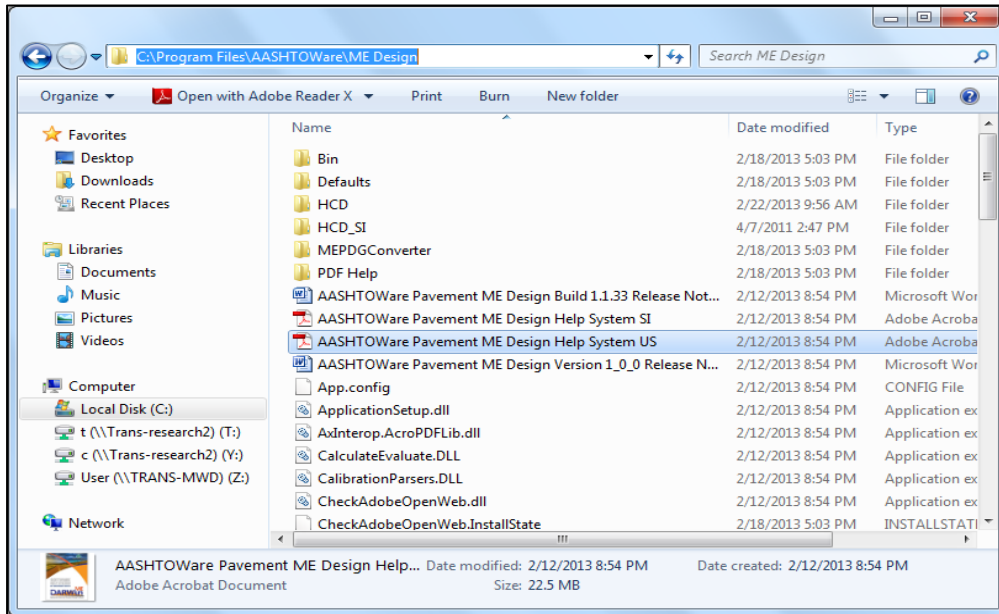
C:\Program Files\AASHTOWare\ME Design

Search ME Design

Organize ▾ Open with Adobe Reader X ▾ Print Burn New folder

Favorites
Desktop
Downloads
Recent Places

Libraries
Documents
Music
Pictures
Videos

Computer
Local Disk (C:)
t (\\Trans-research2) (T:)
c (\\Trans-research2) (Y:)
User (\\TRANS-MWD) (Z:)

Network

| Name | Date modified | Type |
|---|---|---|
| Bin | 2/18/2013 5:03 PM | File folder |
| Defaults | 2/18/2013 5:03 PM | File folder |
| HCD | 2/22/2013 9:56 AM | File folder |
| HCD_SI | 4/7/2011 2:47 PM | File folder |
| MEPDGConverter | 2/18/2013 5:03 PM | File folder |
| PDF Help | 2/18/2013 5:03 PM | File folder |
| AASHTOWare Pavement ME Design Build 1.1.33 Release Not... | 2/12/2013 8:54 PM | Microsoft Wor |
| AASHTOWare Pavement ME Design Help System SI | 2/12/2013 8:54 PM | Adobe Acroba |
| AASHTOWare Pavement ME Design Help System US | 2/12/2013 8:54 PM | Adobe Acroba |
| AASHTOWare Pavement ME Design Version 1_0_0 Release N... | 2/12/2013 8:54 PM | Microsoft Wor |
| App.config | 2/12/2013 8:54 PM | CONFIG File |
| ApplicationSetup.dll | 2/12/2013 8:54 PM | Application ex |
| AxInterop.AcroPDFLib.dll | 2/12/2013 8:54 PM | Application ex |
| CalculateEvaluate.DLL | 2/12/2013 8:54 PM | Application ex |
| CalibrationParsers.DLL | 2/12/2013 8:54 PM | Application ex |
| CheckAdobeOpenWeb.dll | 2/12/2013 8:54 PM | Application ex |
| CheckAdobeOpenWeb.InstallState | 2/18/2013 5:03 PM | INSTALLSTATI |

AASHTOWare Pavement ME Design Help... Date modified: 2/12/2013 8:54 PM Date created: 2/12/2013 8:54 PM
Adobe Acrobat Document Size: 22.5 MB